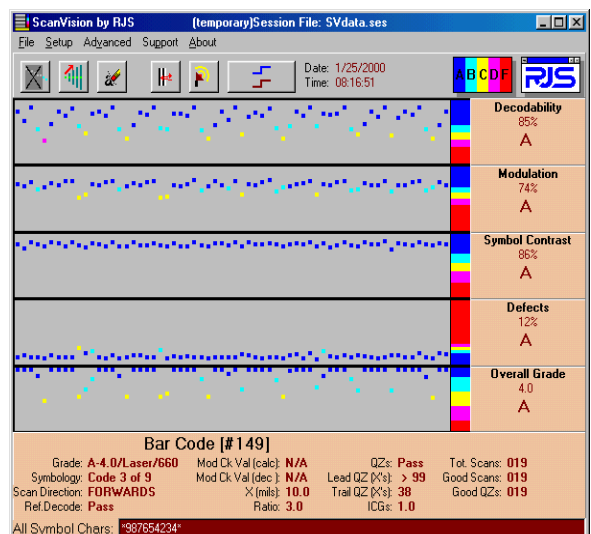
ScanVision by RJS (temporary)Session File: SVdata.ses

File Setup Advanced Support About

Date: 1/25/2000
Time: 08:16:51

ABCDF RJS

Decodability
85%
A

Modulation
74%
A

Symbol Contrast
86%
A

Defects
12%
A

Overall Grade
4.0
A

Bar Code [#149]

Grade: A-4.0/Laser/660
Symbology: Code 3 of 9
Scan Direction: FORWARDS
Ref.Decode: Pass

Mod Ck Val (calc): N/A
Mod Ck Val (dec): N/A
X (mils): 10.0
Ratio: 3.0

QZs: Pass
Lead QZ (X's): > 99
Trail QZ (X's): 38
ICGs: 1.0

Tot. Scans: 019
Good Scans: 019
Good QZs: 019

All Symbol Chars: *987654234*